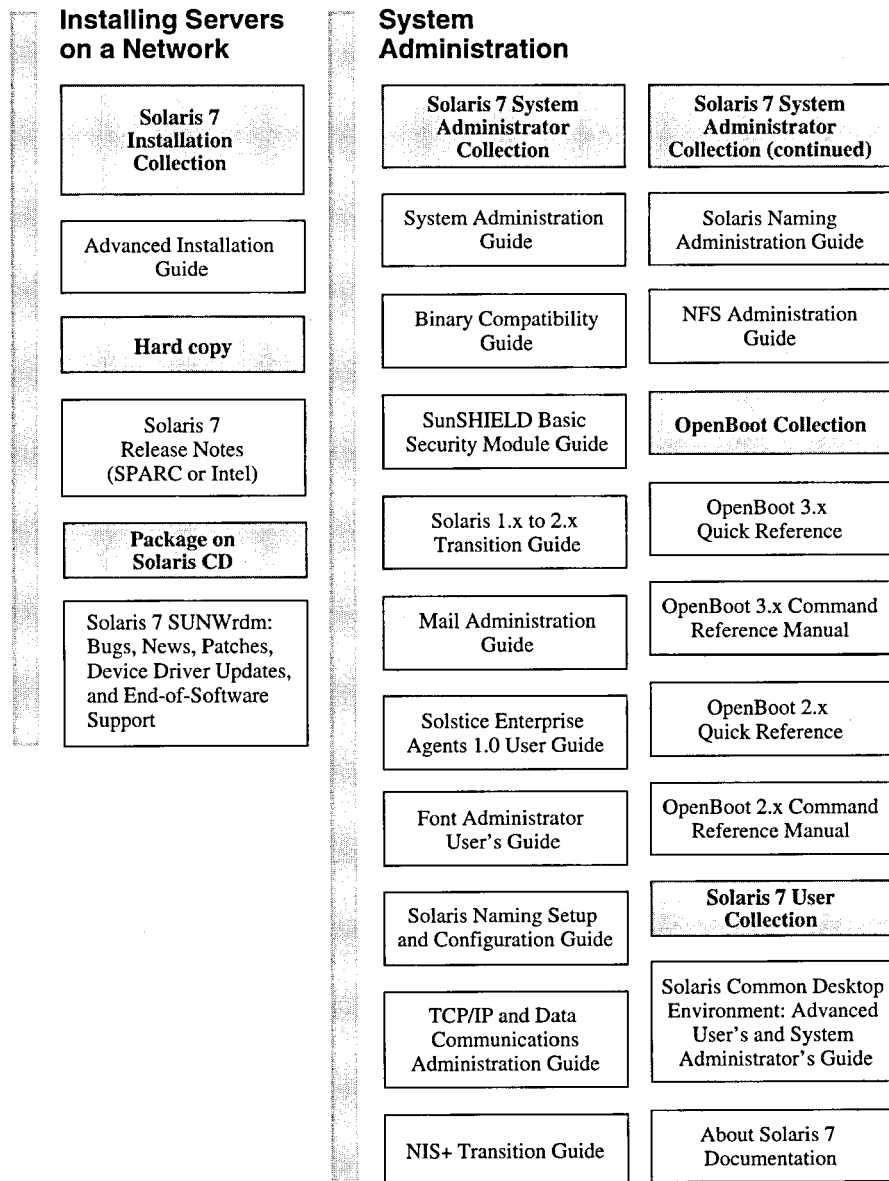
Installing Servers on a Network

Solaris 7 Installation Collection

Advanced Installation Guide

Hard copy

Solaris 7 Release Notes (SPARC or Intel)

Package on Solaris CD

Solaris 7 SUNWrdm: Bugs, News, Patches, Device Driver Updates, and End-of-Software Support

System Administration

Solaris 7 System Administrator Collection

System Administration Guide

Binary Compatibility Guide

SunSHIELD Basic Security Module Guide

Solaris 1.x to 2.x Transition Guide

Mail Administration Guide

Solstice Enterprise Agents 1.0 User Guide

Font Administrator User's Guide

Solaris Naming Setup and Configuration Guide

TCP/IP and Data Communications Administration Guide

NIS+ Transition Guide

Solaris 7 System Administrator Collection (continued)

Solaris Naming Administration Guide

NFS Administration Guide

OpenBoot Collection

OpenBoot 3.x Quick Reference

OpenBoot 3.x Command Reference Manual

OpenBoot 2.x Quick Reference

OpenBoot 2.x Command Reference Manual

Solaris 7 User Collection

Solaris Common Desktop Environment: Advanced User's and System Administrator's Guide

About Solaris 7 Documentation